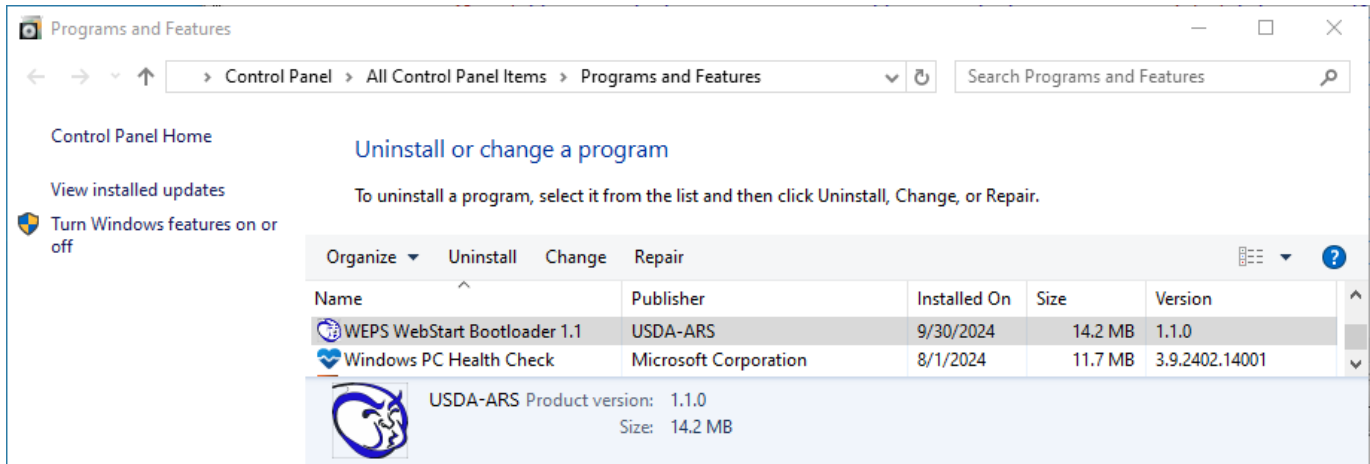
Programs and Features

Control Panel > All Control Panel Items > Programs and Features

Search Programs and Features

Control Panel Home

View installed updates

Turn Windows features on or off

Uninstall or change a program

To uninstall a program, select it from the list and then click Uninstall, Change, or Repair.

Organize ▾ Uninstall Change Repair

| Name | Publisher | Installed On | Size | Version |
|---|---|---|---|---|
| WEPS WebStart Bootloader 1.1 | USDA-ARS | 9/30/2024 | 14.2 MB | 1.1.0 |
| Windows PC Health Check | Microsoft Corporation | 8/1/2024 | 11.7 MB | 3.9.2402.14001 |

USDA-ARS Product version: 1.1.0
Size: 14.2 MB